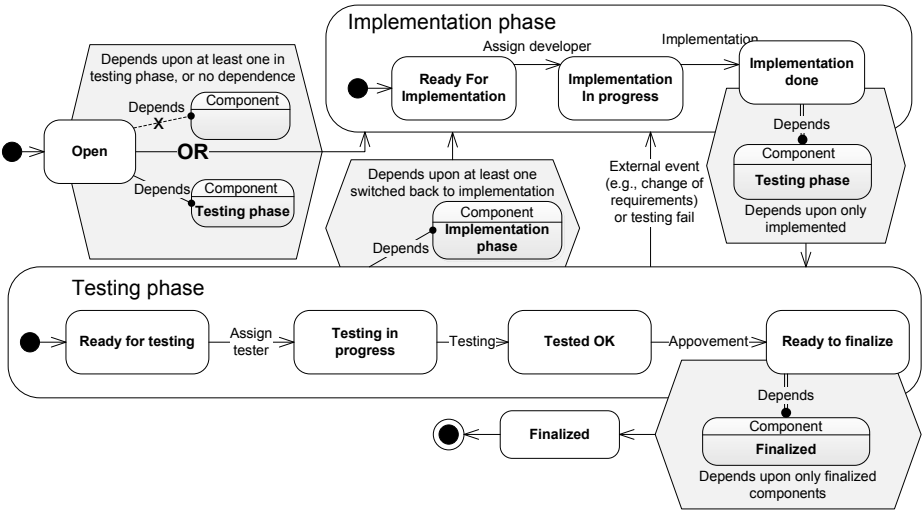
Implementation phase

Depends upon at least one in testing phase, or no dependence

Depends

X

Component

Open

OR

Depends

Component

Testing phase

Assign developer

Ready For Implementation

Implementation In progress

Implementation

Implementation done

Depends

Component

Testing phase

Depends upon only implemented

Depends upon at least one switched back to implementation

Component

Implementation phase

Depends

External event (e.g., change of requirements) or testing fail

Testing phase

Ready for testing

Assign tester

Testing in progress

Testing

Tested OK

Appovement

Ready to finalize

Depends

Component

Finalized

Depends upon only finalized components

Finalized